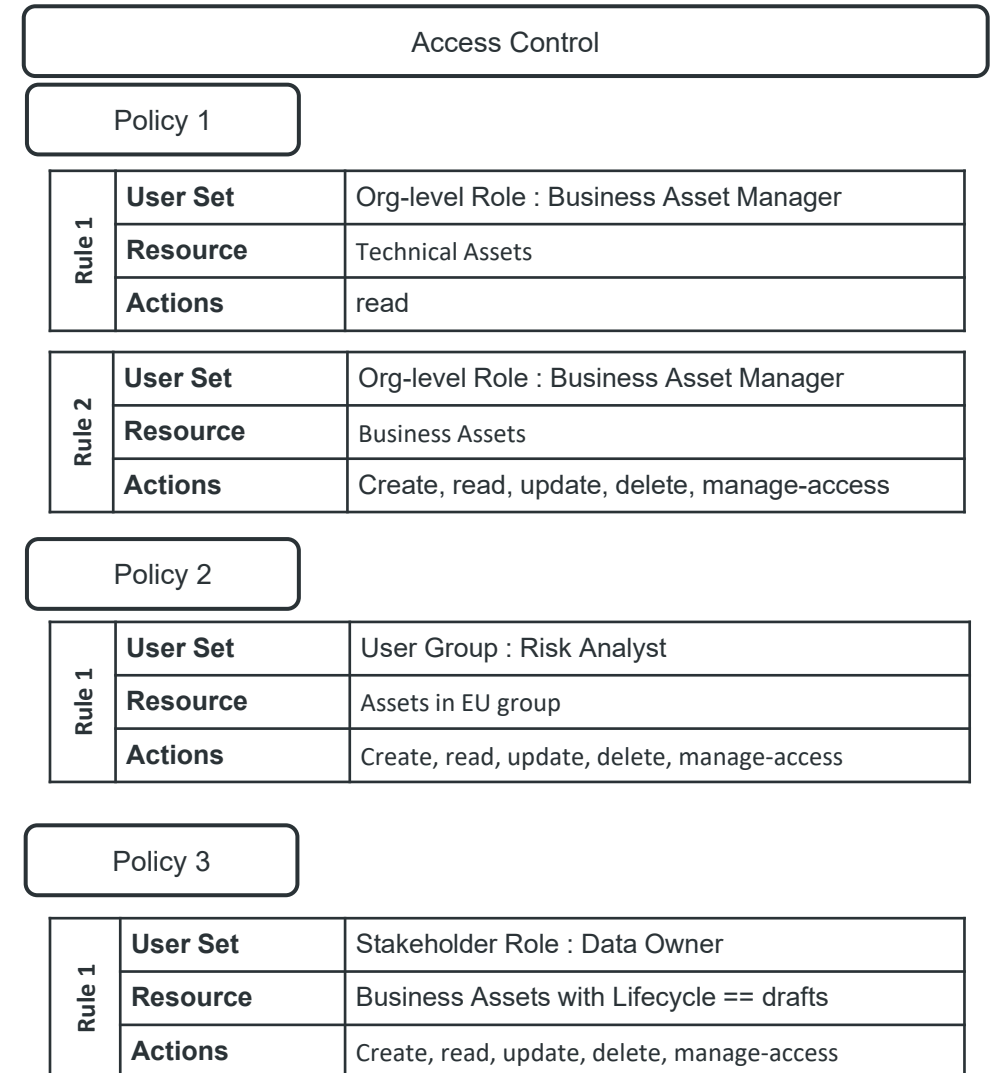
Access Control

Policy 1

| Rule 1 | User Set | Org-level Role : Business Asset Manager |
|---|---|---|
| | Resource | Technical Assets |
| | Actions | read |

| Rule 2 | User Set | Org-level Role : Business Asset Manager |
|---|---|---|
| | Resource | Business Assets |
| | Actions | Create, read, update, delete, manage-access |

Policy 2

| Rule 1 | User Set | User Group : Risk Analyst |
|---|---|---|
| | Resource | Assets in EU group |
| | Actions | Create, read, update, delete, manage-access |

Policy 3

| Rule 1 | User Set | Stakeholder Role : Data Owner |
|---|---|---|
| | Resource | Business Assets with Lifecycle == drafts |
| | Actions | Create, read, update, delete, manage-access |